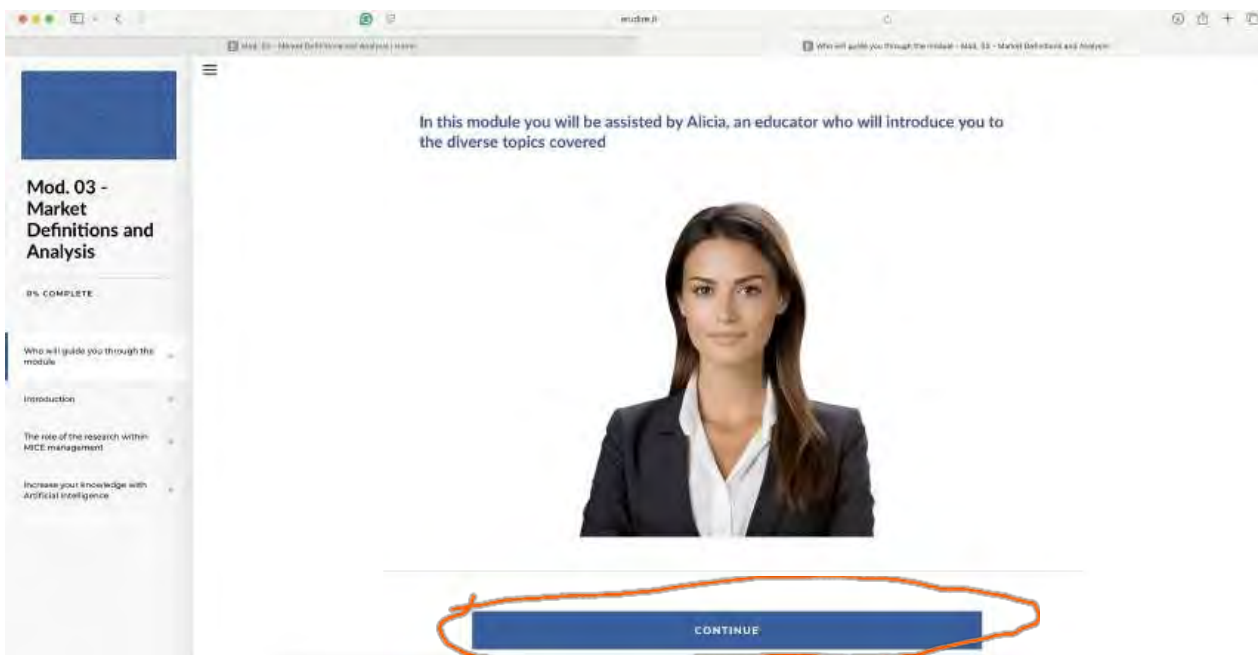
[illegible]

Mod. 03 - Market Definitions and Analysis | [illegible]

Who will guide you through the module – Mod. 03 - Market Definitions and Analysis

Mod. 03 - Market Definitions and Analysis

0% COMPLETE

Who will guide you through the module

Introduction

The role of the research within MICE management

Increase your knowledge with Artificial intelligence

In this module you will be assisted by Alicia, an educator who will introduce you to the diverse topics covered

CONTINUE